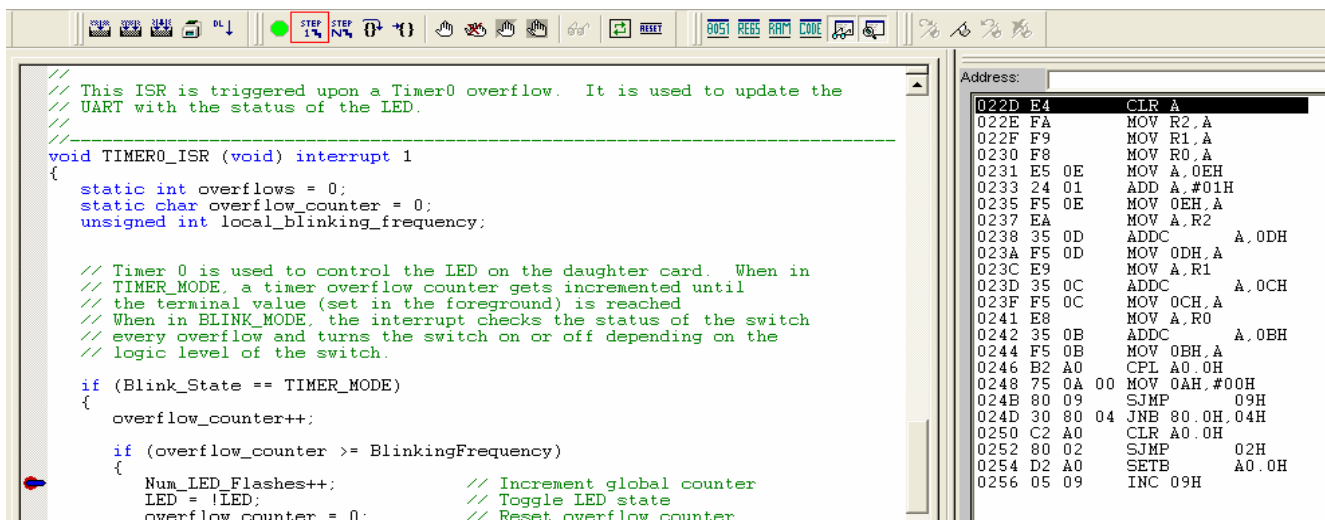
STEP STEP RESET 8051 REGS RAM CODE

//
// This ISR is triggered upon a Timer0 overflow. It is used to update the
// UART with the status of the LED.
//
//-----------------------------------------------------------------------------
void TIMER0_ISR (void) interrupt 1
{
static int overflows = 0;
static char overflow_counter = 0;
unsigned int local_blinking_frequency;

// Timer 0 is used to control the LED on the daughter card. When in
// TIMER_MODE, a timer overflow counter gets incremented until
// the terminal value (set in the foreground) is reached
// When in BLINK_MODE, the interrupt checks the status of the switch
// every overflow and turns the switch on or off depending on the
// logic level of the switch.

if (Blink_State == TIMER_MODE)
{
overflow_counter++;

if (overflow_counter >= BlinkingFrequency)
{
Num_LED_Flashes++; // Increment global counter
LED = !LED; // Toggle LED state
overflow_counter = 0; // Reset overflow counter

Address:

| | | |
|---|---|---|
| 022D | E4 | CLR A |
| 022E | FA | MOV R2,A |
| 022F | F9 | MOV R1,A |
| 0230 | F8 | MOV R0,A |
| 0231 | E5 0E | MOV A,0EH |
| 0233 | 24 01 | ADD A,#01H |
| 0235 | F5 0E | MOV 0EH,A |
| 0237 | EA | MOV A,R2 |
| 0238 | 35 0D | ADDC A,0DH |
| 023A | F5 0D | MOV 0DH,A |
| 023C | E9 | MOV A,R1 |
| 023D | 35 0C | ADDC A,0CH |
| 023F | F5 0C | MOV 0CH,A |
| 0241 | E8 | MOV A,R0 |
| 0242 | 35 0B | ADDC A,0BH |
| 0244 | F5 0B | MOV 0BH,A |
| 0246 | B2 A0 | CPL A0.0H |
| 0248 | 75 0A 00 | MOV 0AH,#00H |
| 024B | 80 09 | SJMP 09H |
| 024D | 30 80 04 | JNB 80.0H,04H |
| 0250 | C2 A0 | CLR A0.0H |
| 0252 | 80 02 | SJMP 02H |
| 0254 | D2 A0 | SETB A0.0H |
| 0256 | 05 09 | INC 09H |